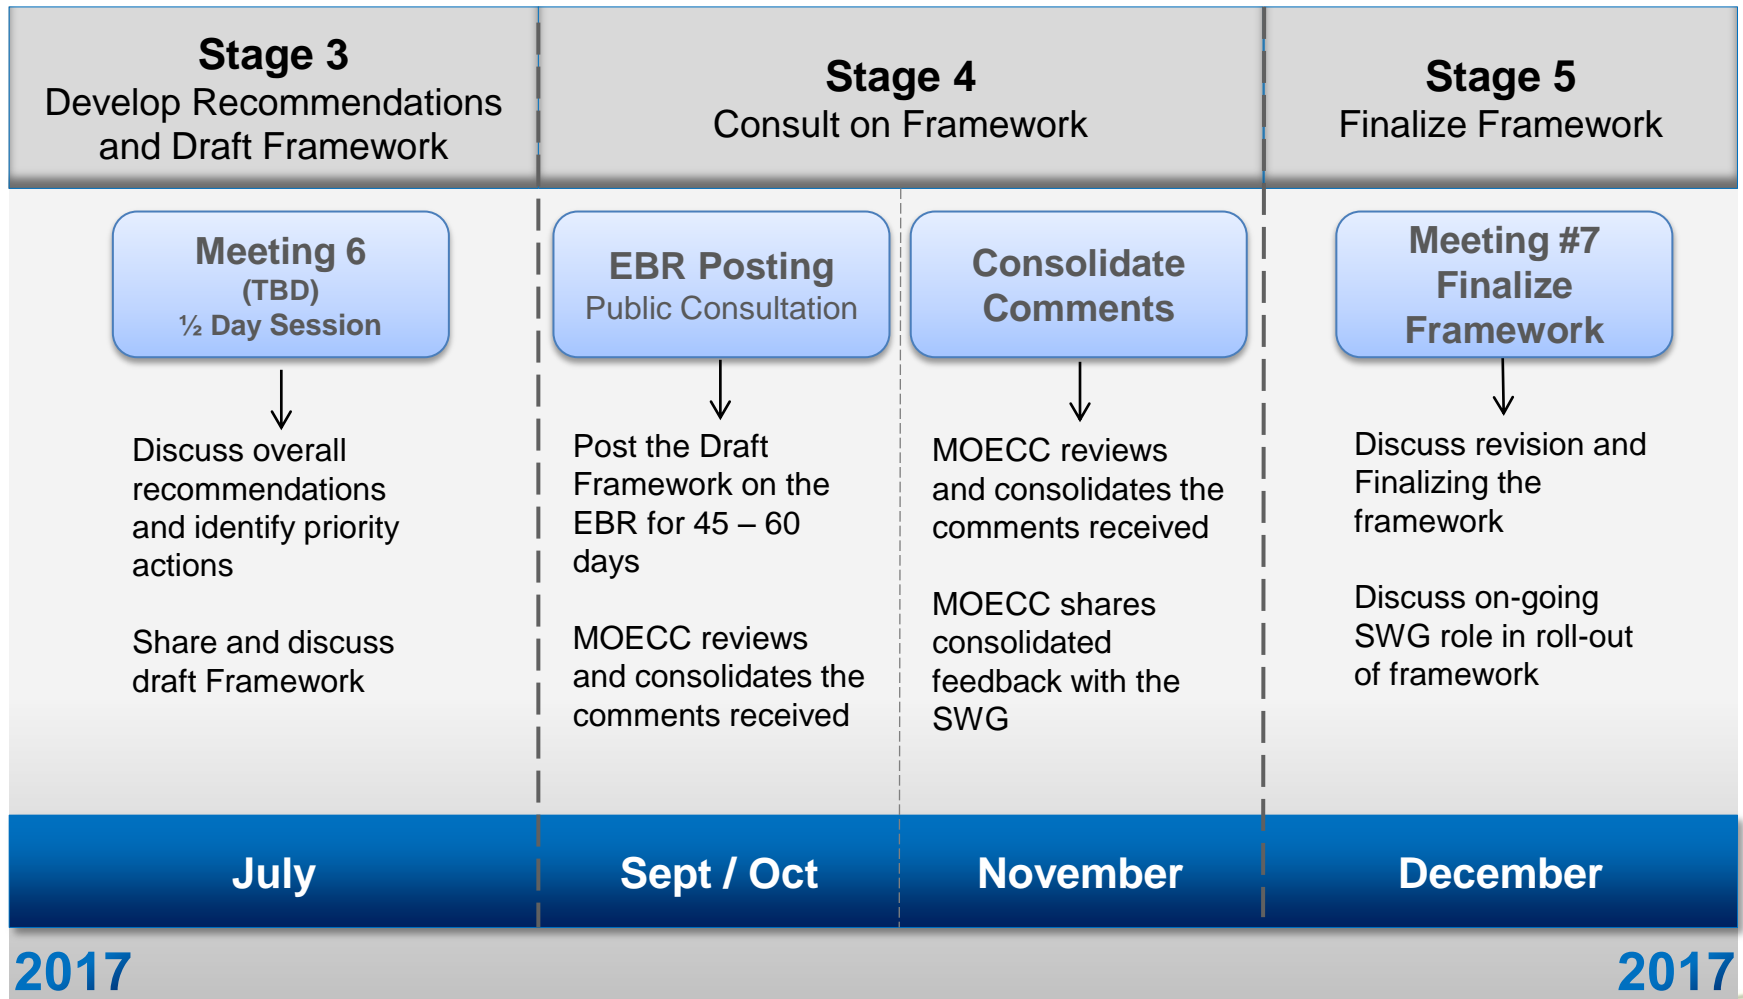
Stage 3
Develop Recommendations and Draft Framework

Stage 4
Consult on Framework

Stage 5
Finalize Framework

Meeting 6
(TBD)
½ Day Session

Discuss overall recommendations and identify priority actions

Share and discuss draft Framework

EBR Posting
Public Consultation

Post the Draft Framework on the EBR for 45 – 60 days

MOECC reviews and consolidates the comments received

Consolidate Comments

MOECC reviews and consolidates the comments received

MOECC shares consolidated feedback with the SWG

Meeting #7
Finalize Framework

Discuss revision and Finalizing the framework

Discuss on-going SWG role in roll-out of framework

July

Sept / Oct

November

December

2017

2017